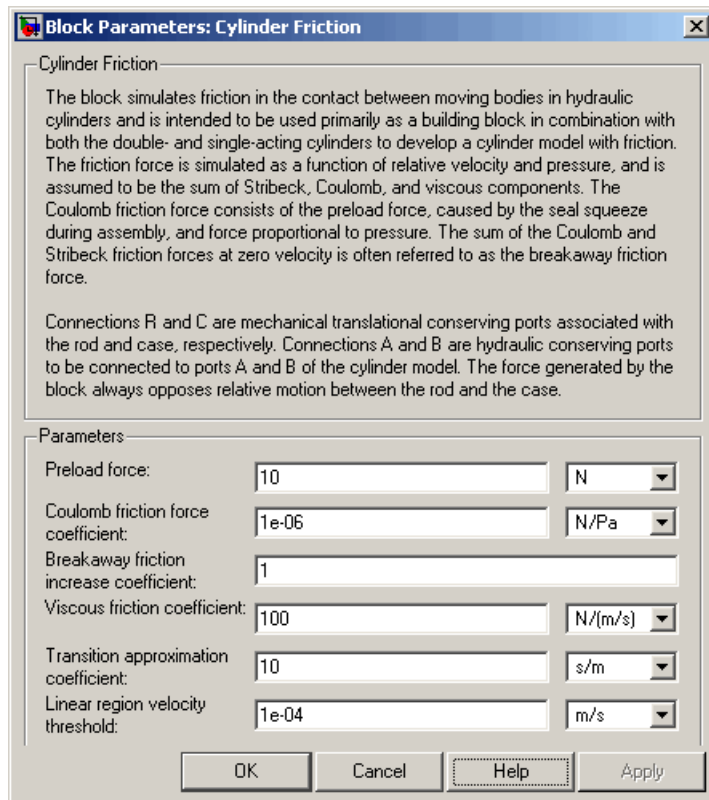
Block Parameters: Cylinder Friction

Cylinder Friction

The block simulates friction in the contact between moving bodies in hydraulic cylinders and is intended to be used primarily as a building block in combination with both the double- and single-acting cylinders to develop a cylinder model with friction. The friction force is simulated as a function of relative velocity and pressure, and is assumed to be the sum of Stribeck, Coulomb, and viscous components. The Coulomb friction force consists of the preload force, caused by the seal squeeze during assembly, and force proportional to pressure. The sum of the Coulomb and Stribeck friction forces at zero velocity is often referred to as the breakaway friction force.

Connections R and C are mechanical translational conserving ports associated with the rod and case, respectively. Connections A and B are hydraulic conserving ports to be connected to ports A and B of the cylinder model. The force generated by the block always opposes relative motion between the rod and the case.

Parameters

Preload force: 10 N

Coulomb friction force coefficient: 1e-06 N/Pa

Breakaway friction increase coefficient: 1

Viscous friction coefficient: 100 N/(m/s)

Transition approximation coefficient: 10 s/m

Linear region velocity threshold: 1e-04 m/s

OK Cancel Help Apply